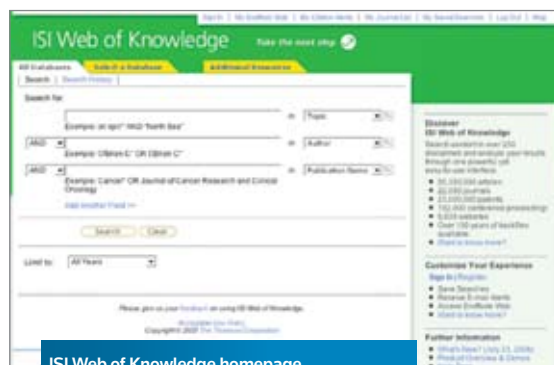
Search | My EndNote Web | My Citation Alerts | My Journal List | My Saved Searches | Log Out | Help

ISI Web of Knowledge Take the next step

All Databases | Select a Database | Additional Resources

Search | Search History

Search for:

in Topic

Example: oil spill* AND "North Sea"

AND

in Author

Example: O'Brian C* OR OBrian C*

AND

in Publication Name

Example: Cancer* OR Journal of Cancer Research and Clinical Oncology

Add another field >>

Search Clear

Limit to: All Years

Please give us your feedback on using ISI Web of Knowledge.

Acceptable Use Policy
Copyright © 2007 The Thomson Corporation

Discover ISI Web of Knowledge

Search across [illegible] and analyze your results through one powerful yet easy-to-use interface.

• 35,000,000 articles
• 22,000 journals
• 23,000,000 patents
• 192,000 conference proceedings
• 5,500 websites
• Over 100 years of backfiles available
• Want to know more?

Customize Your Experience

Sign In | Register

• Save Searches
• Receive E-mail Alerts
• Access EndNote Web
• Want to know more?

Further Information

• What's New? ([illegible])
• Product Overview & Demos

ISI Web of Knowledge homepage